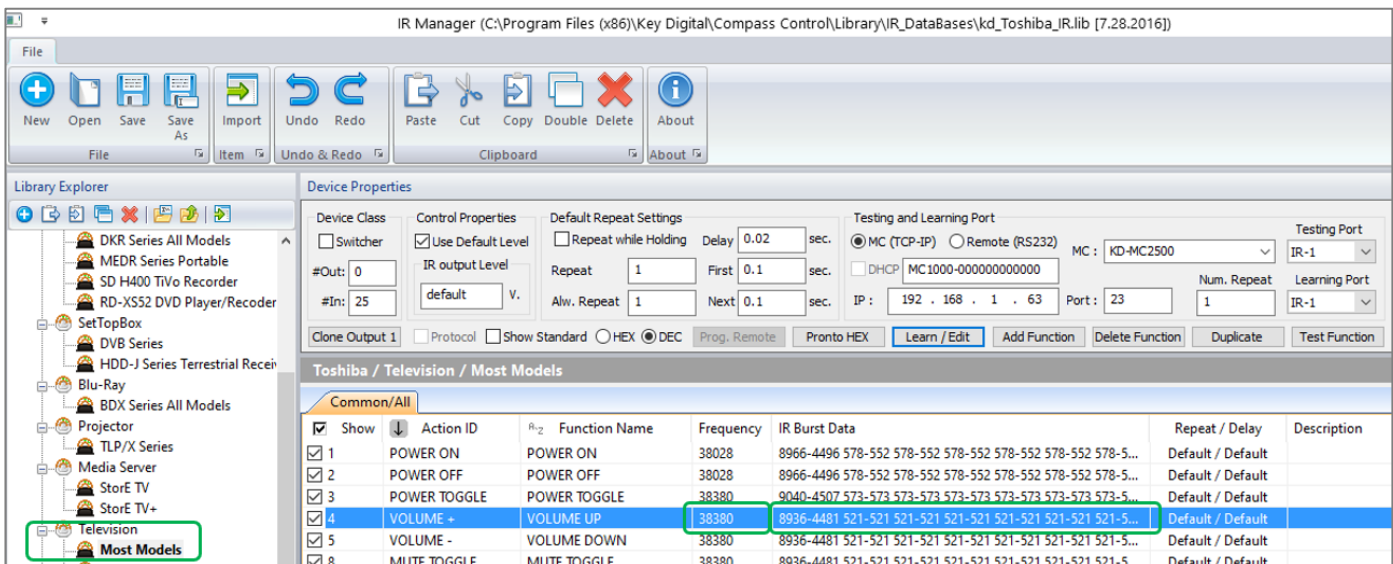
IR Manager (C:\Program Files (x86)\Key Digital\Compass Control\Library\IR_DataBases\kd_Toshiba_IR.lib [7.28.2016])

File

New Open Save Save As
File

Import
Item

Undo Redo
Undo & Redo

Paste Cut Copy Double Delete
Clipboard

About
About

Library Explorer

DKR Series All Models
MEDR Series Portable
SD H400 TiVo Recorder
RD-XS52 DVD Player/Recoder
SetTopBox
DVB Series
HDD-J Series Terrestrial Recei
Blu-Ray
BDX Series All Models
Projector
TLP/X Series
Media Server
StorE TV
StorE TV+
Television
Most Models

Device Properties

Device Class
Switcher
#Out: 0
#In: 25

Control Properties
Use Default Level
IR output Level
default V.

Default Repeat Settings
Repeat while Holding
Delay 0.02 sec.
Repeat 1
First 0.1 sec.
Alw. Repeat 1
Next 0.1 sec.

Testing and Learning Port
MC (TCP-IP) Remote (RS232)
MC : KD-MC2500
DHCP MC1000-000000000000
IP : 192 . 168 . 1 . 63
Port : 23
Num. Repeat 1

Testing Port IR-1
Learning Port IR-1

Clone Output 1 Protocol Show Standard HEX DEC Prog. Remote Pronto HEX Learn / Edit Add Function Delete Function Duplicate Test Function

Toshiba / Television / Most Models

Common/All

| Show | Action ID | Function Name | Frequency | IR Burst Data | Repeat / Delay | Description |
|---|---|---|---|---|---|---|
| 1 | POWER ON | POWER ON | 38028 | 8966-4496 578-552 578-552 578-552 578-552 578-552 578-5... | Default / Default | |
| 2 | POWER OFF | POWER OFF | 38028 | 8966-4496 578-552 578-552 578-552 578-552 578-552 578-5... | Default / Default | |
| 3 | POWER TOGGLE | POWER TOGGLE | 38380 | 9040-4507 573-573 573-573 573-573 573-573 573-573 573-5... | Default / Default | |
| 4 | VOLUME + | VOLUME UP | 38380 | 8936-4481 521-521 521-521 521-521 521-521 521-521 521-5... | Default / Default | |
| 5 | VOLUME - | VOLUME DOWN | 38380 | 8936-4481 521-521 521-521 521-521 521-521 521-521 521-5... | Default / Default | |
| 8 | MUTE TOGGLE | MUTE TOGGLE | 38380 | 8936-4481 521-521 521-521 521-521 521-521 521-521 521-5... | Default / Default | |